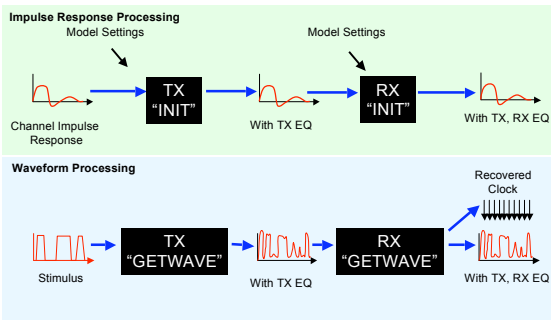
Impulse Response Processing

Model Settings

Model Settings

Channel Impulse Response

TX "INIT"

With TX EQ

RX "INIT"

With TX, RX EQ

Waveform Processing

Recovered Clock

Stimulus

TX "GETWAVE"

With TX EQ

RX "GETWAVE"

With TX, RX EQ